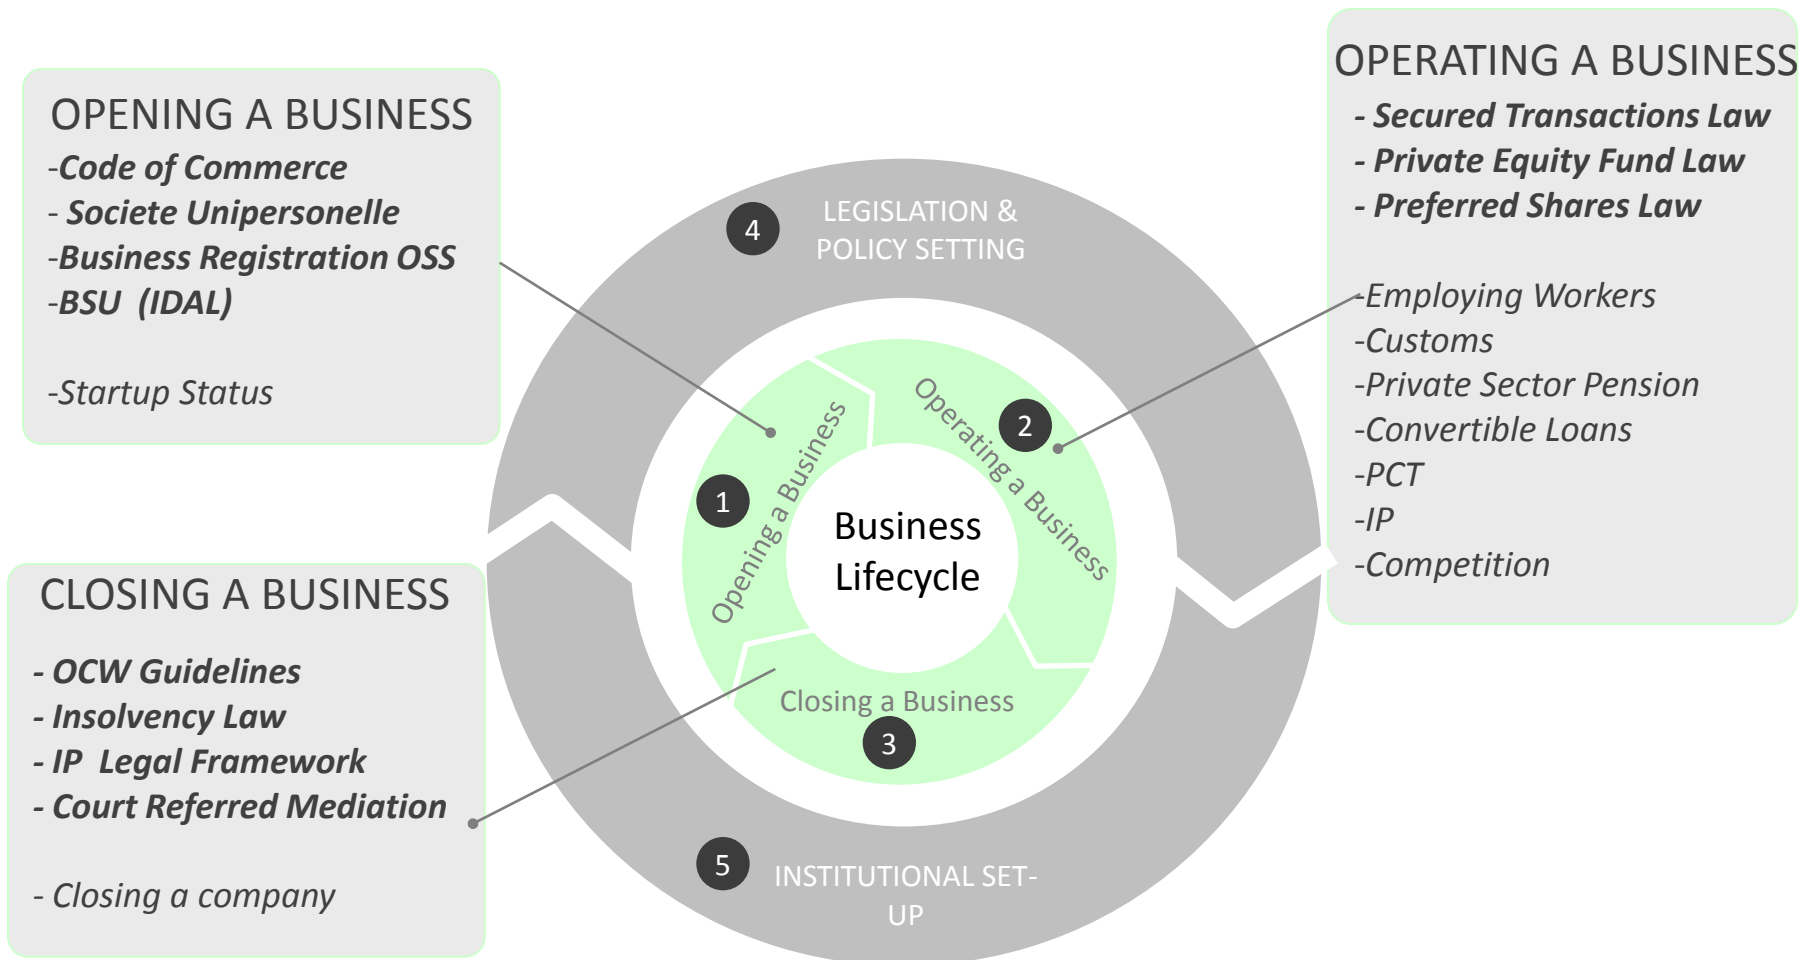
OPENING A BUSINESS
-Code of Commerce
- Societe Unipersonelle
-Business Registration OSS
-BSU (IDAL)

-Startup Status

OPERATING A BUSINESS
- Secured Transactions Law
- Private Equity Fund Law
- Preferred Shares Law

-Employing Workers
-Customs
-Private Sector Pension
-Convertible Loans
-PCT
-IP
-Competition

4 LEGISLATION & POLICY SETTING

1 Opening a Business

2 Operating a Business

Business Lifecycle

Closing a Business 3

5 INSTITUTIONAL SET-UP

CLOSING A BUSINESS
- OCW Guidelines
- Insolvency Law
- IP Legal Framework
- Court Referred Mediation

- Closing a company